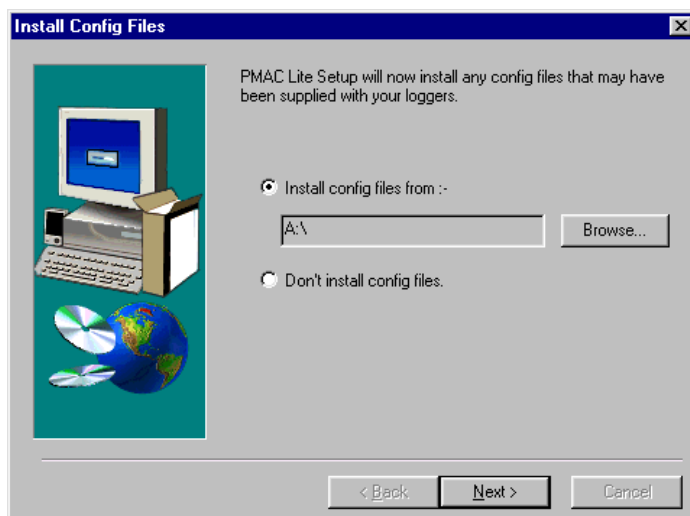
Install Config Files

PMAC Lite Setup will now install any config files that may have been supplied with your loggers.

Install config files from :-

A:\

Browse...

Don't install config files.

< Back

Next >

Cancel